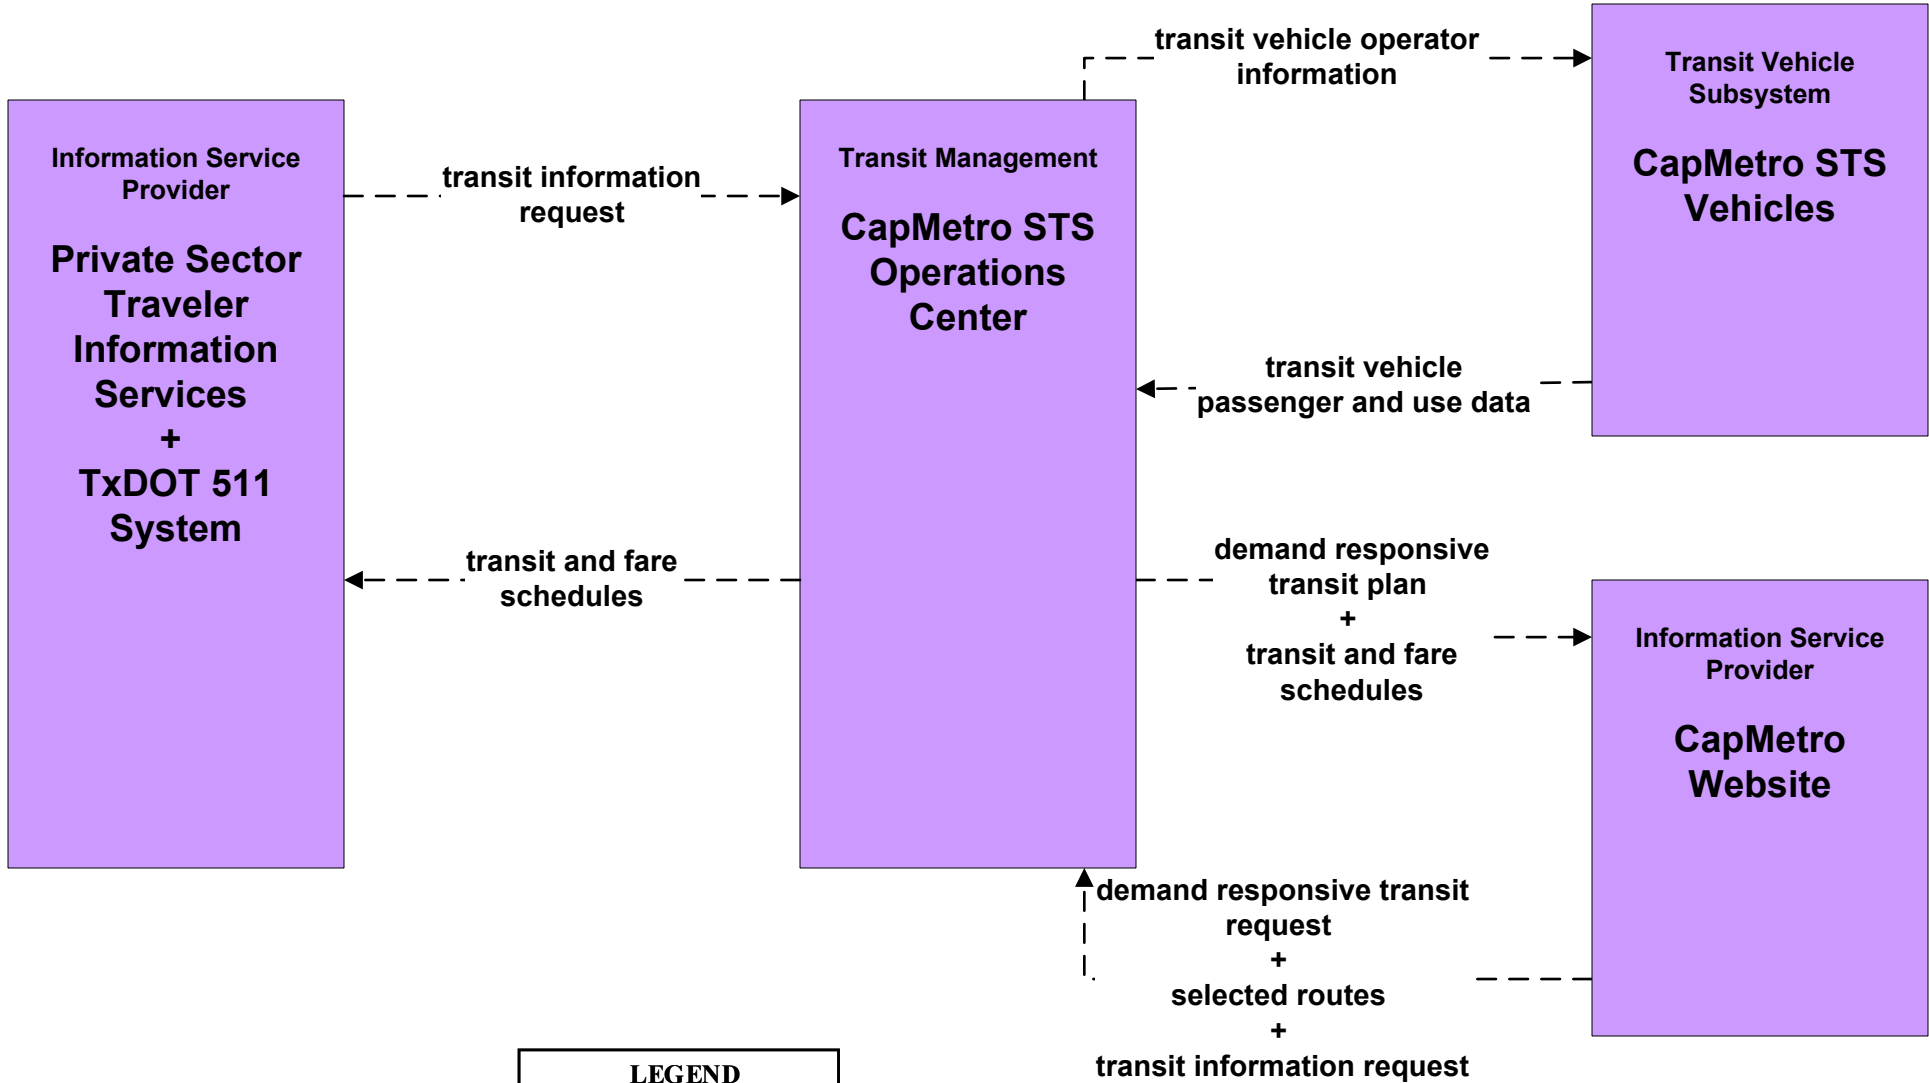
Information Service Provider

Private Sector Traveler Information Services + TxDOT 511 System

transit information request

Transit Management

CapMetro STS Operations Center

transit vehicle operator information

Transit Vehicle Subsystem

CapMetro STS Vehicles

transit vehicle passenger and use data

transit and fare schedules

demand responsive transit plan + transit and fare schedules

Information Service Provider

CapMetro Website

demand responsive transit request + selected routes + transit information request

LEGEND